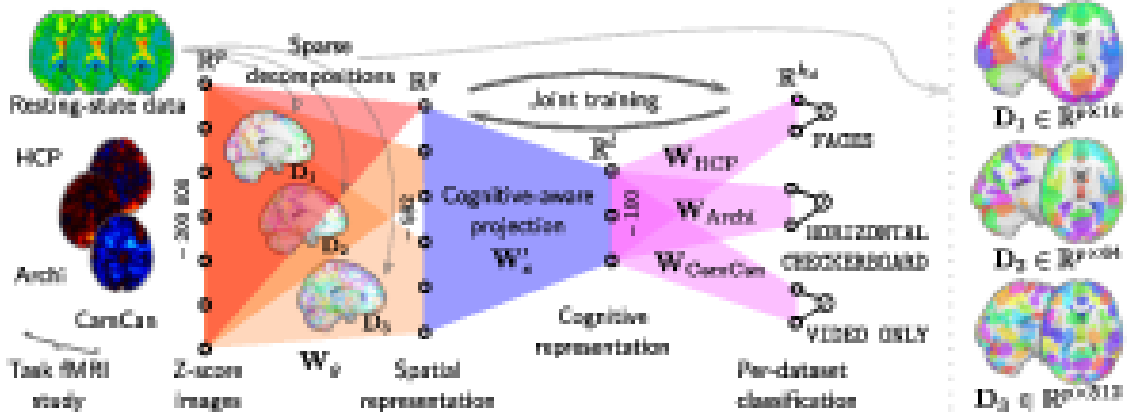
$\mathbb{R}^p$

Sparse decompositions

Resting-state data

HCP

Archi

CamCan

Task fMRI study

~ 200 000

$\mathbf{D}_1$

$\mathbf{D}_2$

$\mathbf{D}_3$

$\mathbf{W}_g$

Z-score images

$\mathbb{R}^k$

~ 336

Spatial representation

Joint training

Cognitive-aware projection

$\mathbf{W}'_e$

$\mathbb{R}^l$

~ 100

Cognitive representation

$\mathbb{R}^{k_d}$

$\mathbf{W}_{\text{HCP}}$

$\mathbf{W}_{\text{Archi}}$

$\mathbf{W}_{\text{CamCan}}$

FACES

HORIZONTAL CHECKERBOARD

VIDEO ONLY

Per-dataset classification

$\mathbf{D}_1 \in \mathbb{R}^{p\times 16}$

$\mathbf{D}_2 \in \mathbb{R}^{p\times 64}$

$\mathbf{D}_3 \in \mathbb{R}^{p\times 512}$